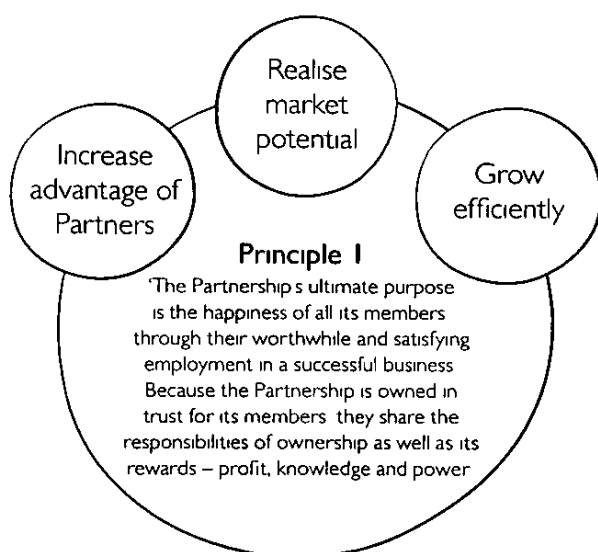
Realise market potential

Increase advantage of Partners

Grow efficiently

Principle I

'The Partnership s ultimate purpose is the happiness of all its members through their worthwhile and satisfying employment in a successful business Because the Partnership is owned in trust for its members they share the responsibilities of ownership as well as its rewards – profit, knowledge and power